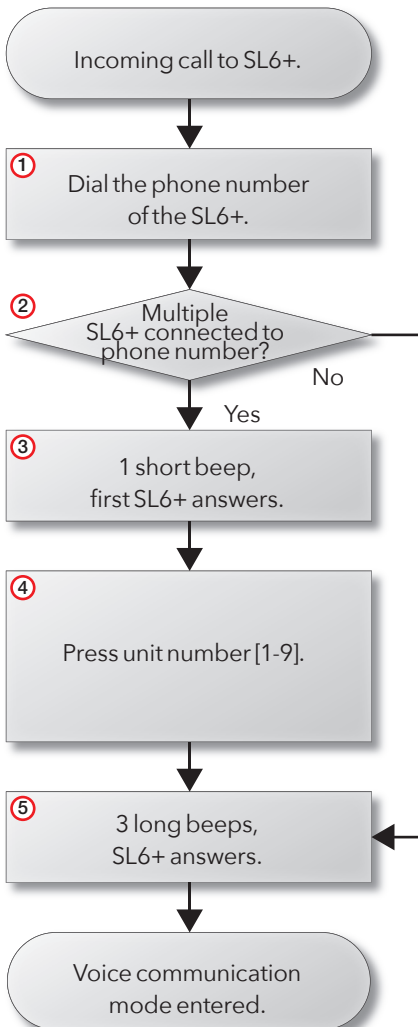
Incoming call to SL6+.

1

Dial the phone number of the SL6+.

2

Multiple SL6+ connected to phone number?

No

Yes

3

1 short beep, first SL6+ answers.

4

Press unit number [1-9].

5

3 long beeps, SL6+ answers.

Voice communication mode entered.